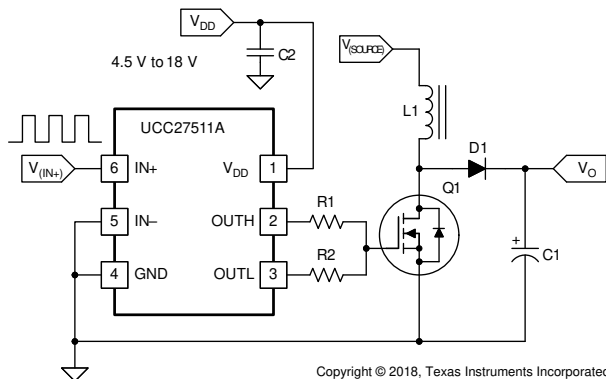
$V_{DD}$

4.5 V to 18 V

C2

$V_{(SOURCE)}$

L1

UCC27511A

$V_{(IN+)}$

6 IN+

$V_{DD}$ 1

5 IN–

OUTH 2

4 GND

OUTL 3

R1

R2

D1

Q1

$V_O$

+

C1

Copyright © 2018, Texas Instruments Incorporated